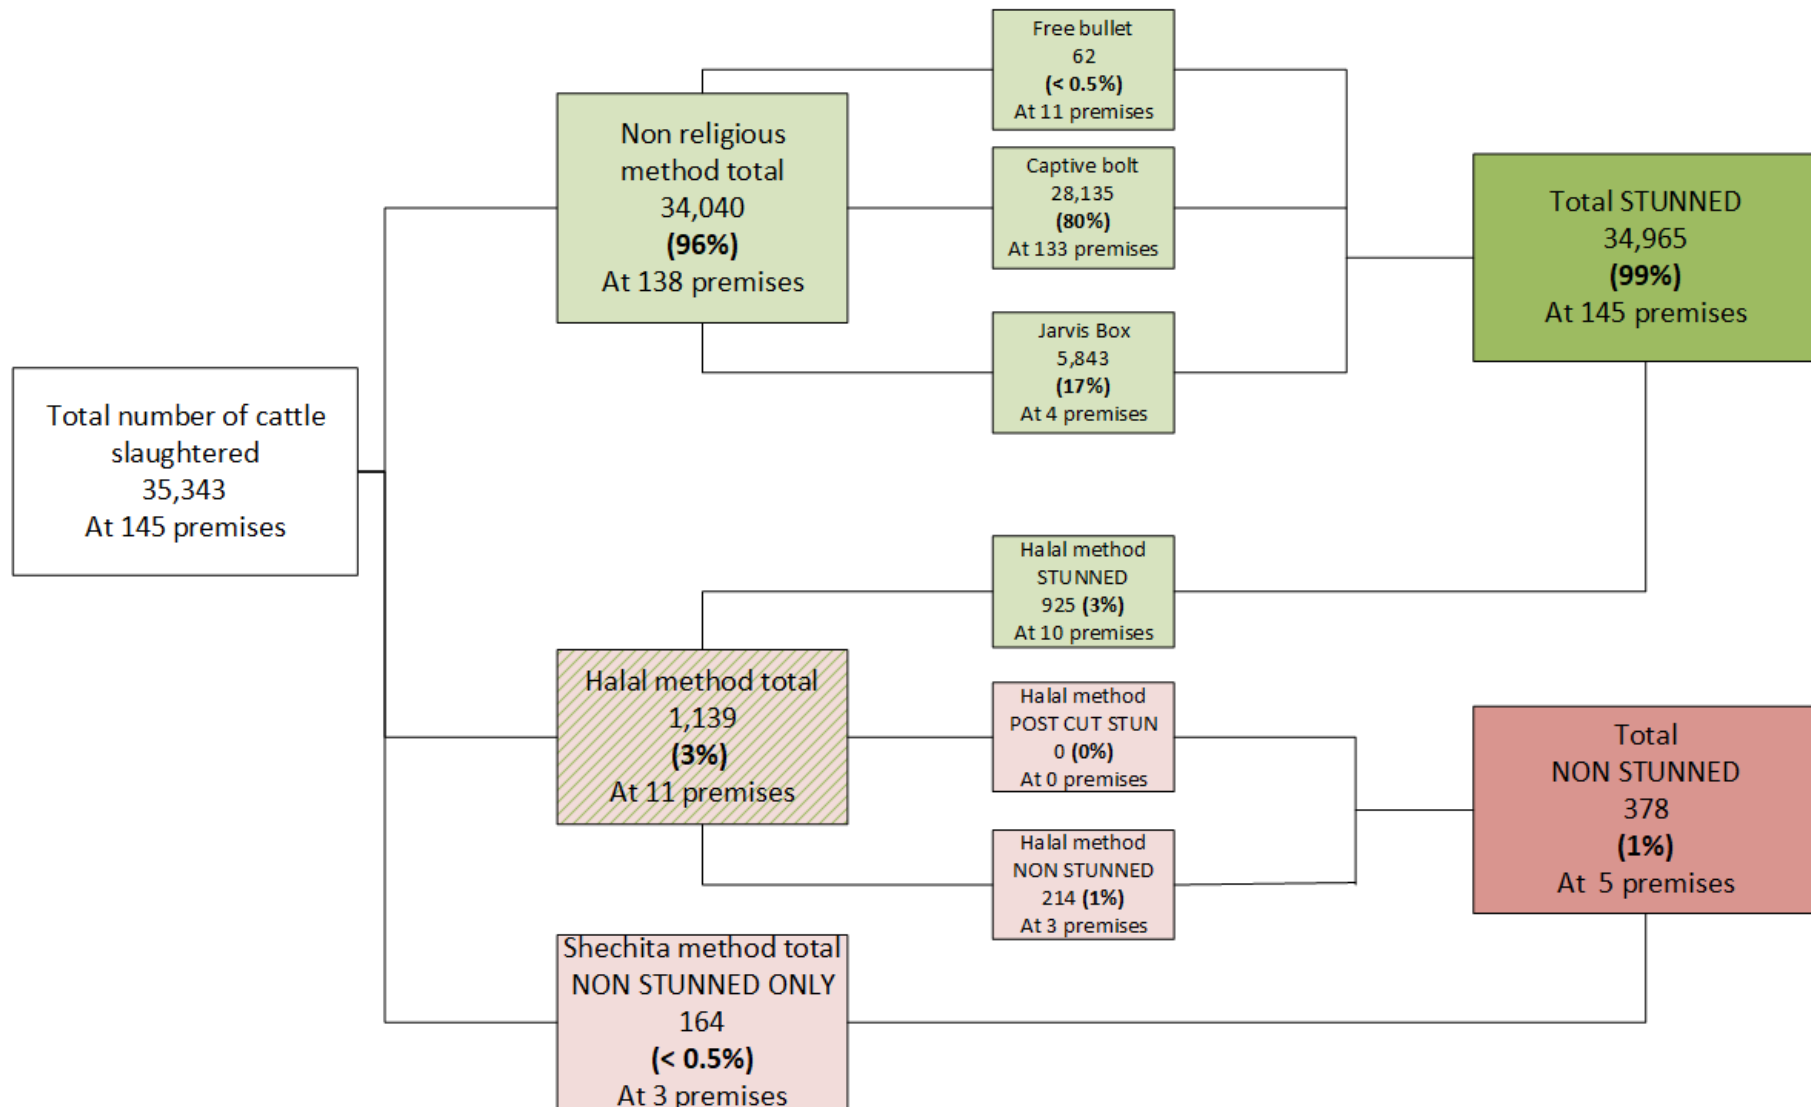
Total number of cattle slaughtered
35,343
At 145 premises

Non religious method total
34,040
(96%)
At 138 premises

Free bullet
62
(< 0.5%)
At 11 premises

Captive bolt
28,135
(80%)
At 133 premises

Jarvis Box
5,843
(17%)
At 4 premises

Total STUNNED
34,965
(99%)
At 145 premises

Halal method STUNNED
925 (3%)
At 10 premises

Halal method total
1,139
(3%)
At 11 premises

Halal method POST CUT STUN
0 (0%)
At 0 premises

Halal method NON STUNNED
214 (1%)
At 3 premises

Total NON STUNNED
378
(1%)
At 5 premises

Shechita method total NON STUNNED ONLY
164
(< 0.5%)
At 3 premises